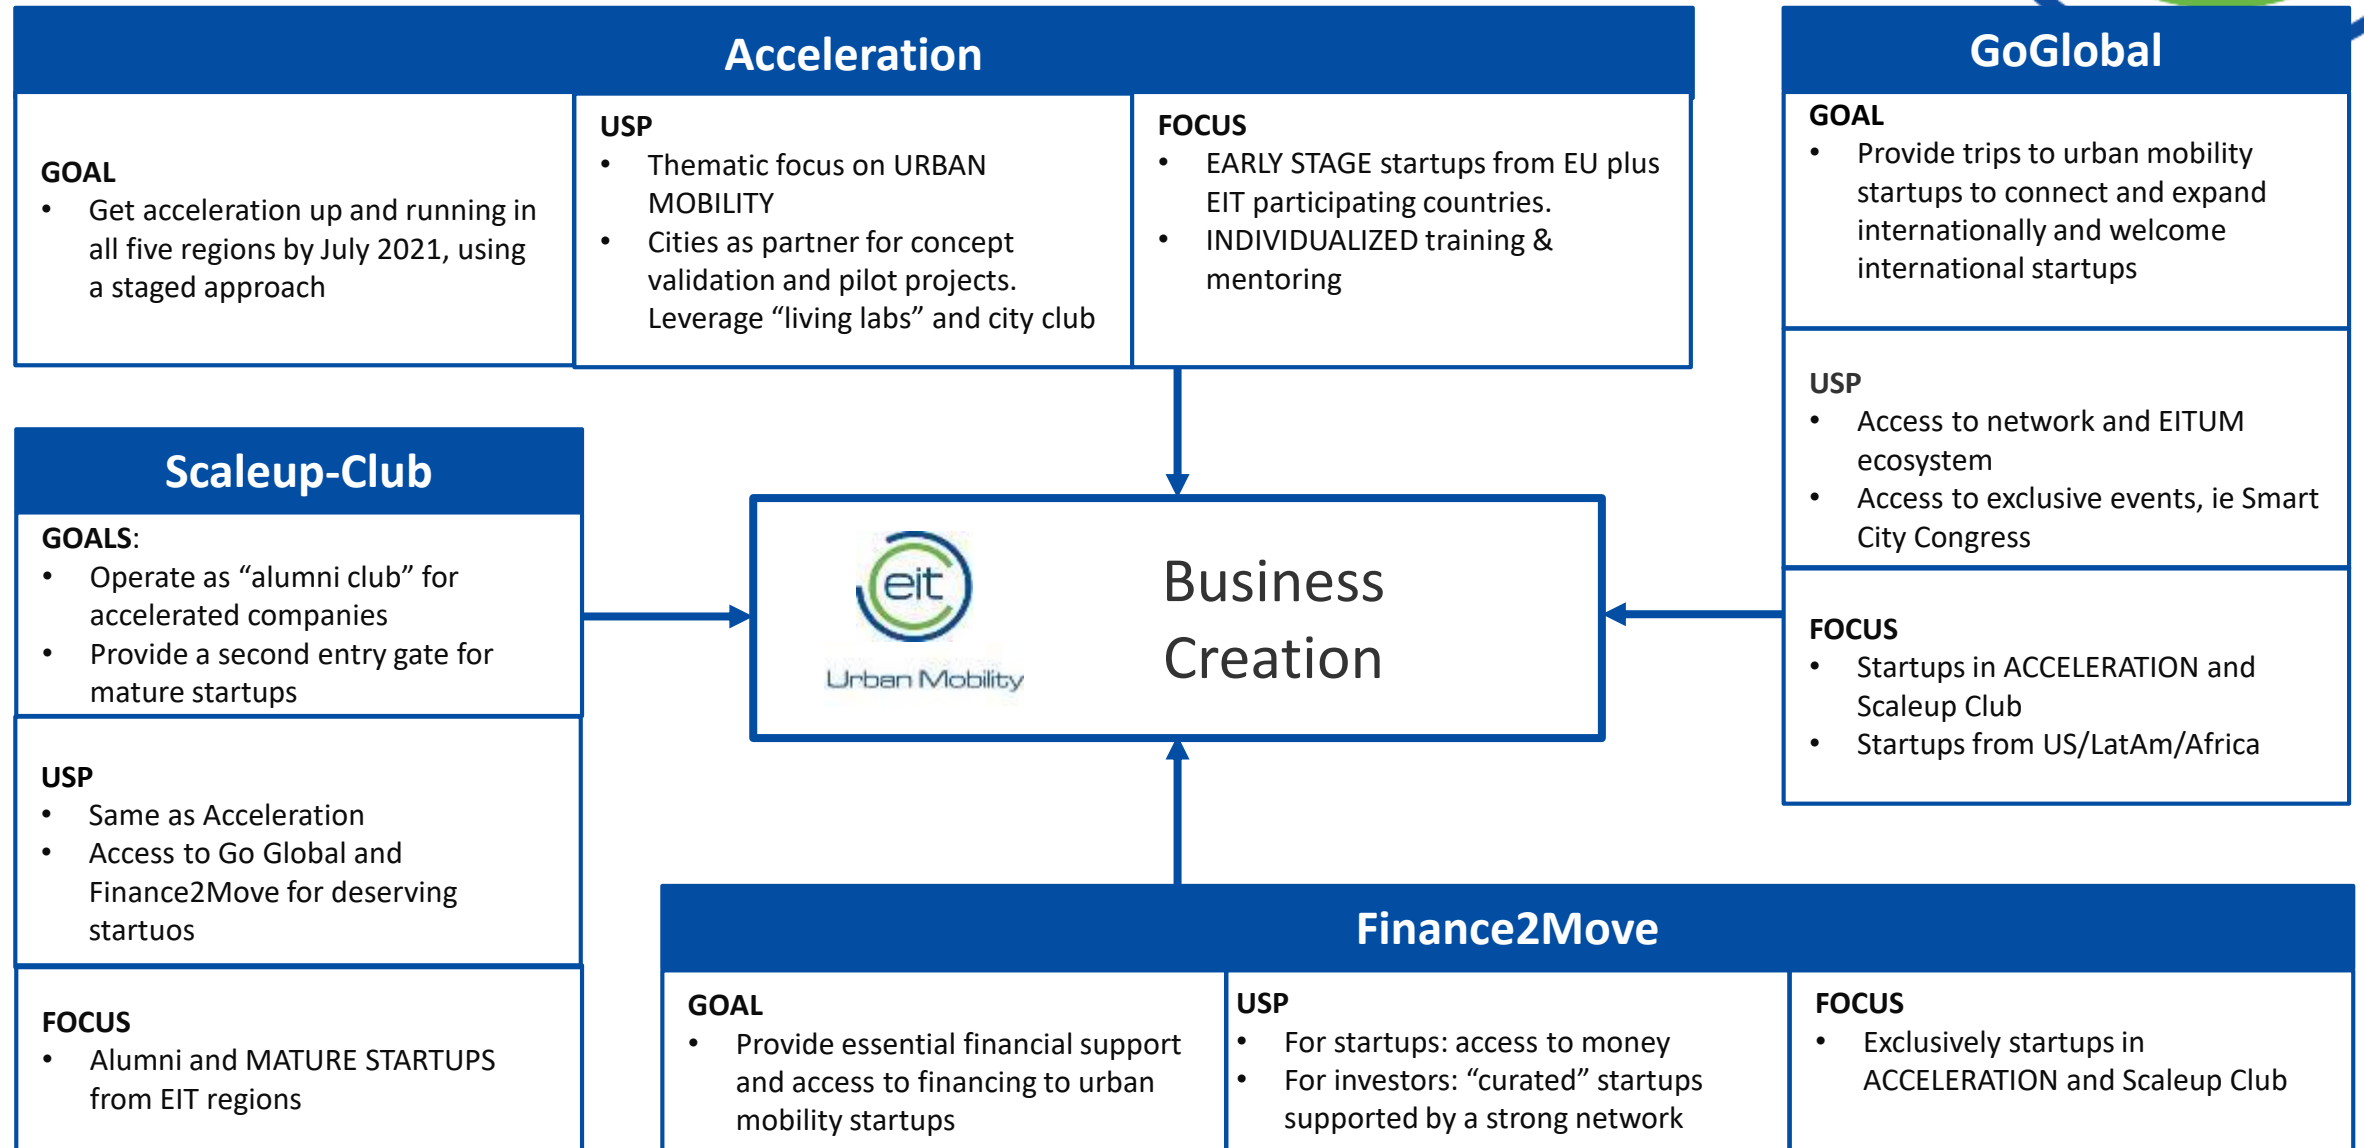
Acceleration

GOAL
- Get acceleration up and running in all five regions by July 2021, using a staged approach

USP
- Thematic focus on URBAN MOBILITY
- Cities as partner for concept validation and pilot projects. Leverage “living labs” and city club

FOCUS
- EARLY STAGE startups from EU plus EIT participating countries.
- INDIVIDUALIZED training & mentoring

GoGlobal

GOAL
- Provide trips to urban mobility startups to connect and expand internationally and welcome international startups

USP
- Access to network and EITUM ecosystem
- Access to exclusive events, ie Smart City Congress

FOCUS
- Startups in ACCELERATION and Scaleup Club
- Startups from US/LatAm/Africa

Scaleup-Club

GOALS:
- Operate as “alumni club” for accelerated companies
- Provide a second entry gate for mature startups

USP
- Same as Acceleration
- Access to Go Global and Finance2Move for deserving startuos

FOCUS
- Alumni and MATURE STARTUPS from EIT regions

eit Urban Mobility

Business Creation

Finance2Move

GOAL
- Provide essential financial support and access to financing to urban mobility startups

USP
- For startups: access to money
- For investors: “curated” startups supported by a strong network

FOCUS
- Exclusively startups in ACCELERATION and Scaleup Club